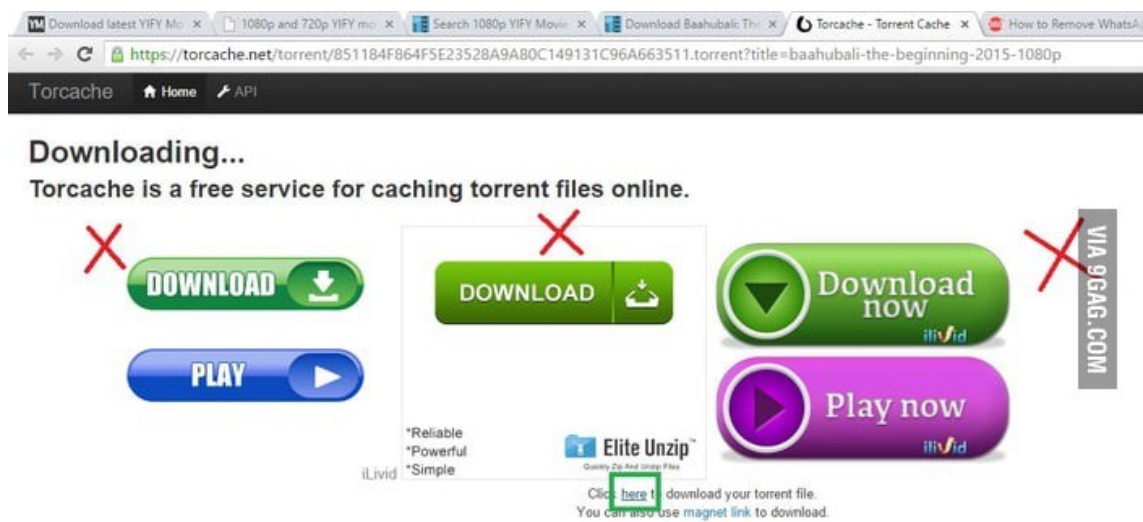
Download latest YIFY Mo ×
1080p and 720p YIFY mo ×
Search 1080p YIFY Movie ×
Download Baahubali: The ×
Torcache - Torrent Cache ×
How to Remove WhatsA

https://torcache.net/torrent/851184F864F5E23528A9A80C149131C96A663511.torrent?title=baahubali-the-beginning-2015-1080p

Torcache Home API

Downloading...

Torcache is a free service for caching torrent files online.

DOWNLOAD

PLAY

DOWNLOAD

*Reliable
*Powerful
*Simple

Elite Unzip™
Quickly Zip And Unzip Files

iLivid

Download now
iliVid

Play now
iliVid

VIA 9GAG.COM

Click here to download your torrent file.
You can also use magnet link to download.